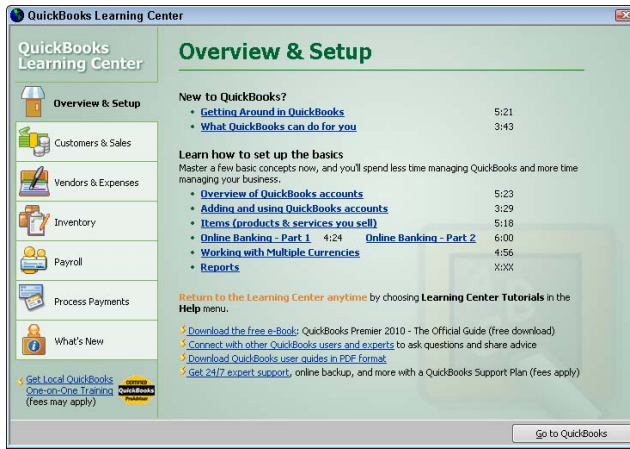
QuickBooks Learning Center

QuickBooks Learning Center

Overview & Setup

Customers & Sales

Vendors & Expenses

Inventory

Payroll

Process Payments

What's New

Get Local QuickBooks One-on-One Training (fees may apply)

CERTIFIED QuickBooks ProAdvisor

Overview & Setup

New to QuickBooks?

- Getting Around in QuickBooks 5:21
- What QuickBooks can do for you 3:43

Learn how to set up the basics

Master a few basic concepts now, and you'll spend less time managing QuickBooks and more time managing your business.

- Overview of QuickBooks accounts 5:23
- Adding and using QuickBooks accounts 3:29
- Items (products & services you sell) 5:18
- Online Banking - Part 1 4:24 Online Banking - Part 2 6:00
- Working with Multiple Currencies 4:56
- Reports X:XX

Return to the Learning Center anytime by choosing Learning Center Tutorials in the Help menu.

Download the free e-Book: QuickBooks Premier 2010 - The Official Guide (free download)

Connect with other QuickBooks users and experts to ask questions and share advice

Download QuickBooks user guides in PDF format

Get 24/7 expert support, online backup, and more with a QuickBooks Support Plan (fees apply)

Go to QuickBooks